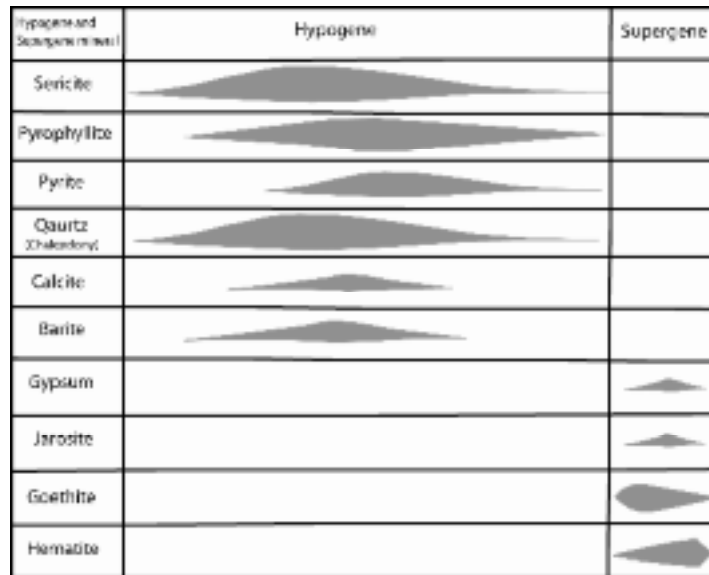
| Hypogene and Supergene mineral | Hypogene | Supergene |
|---|---|---|
| Sericite | | |
| Pyrophyllite | | |
| Pyrite | | |
| Qaurtz (Chalcedony) | | |
| Calcite | | |
| Barite | | |
| Gypsum | | |
| Jarosite | | |
| Goethite | | |
| Hematite | | |